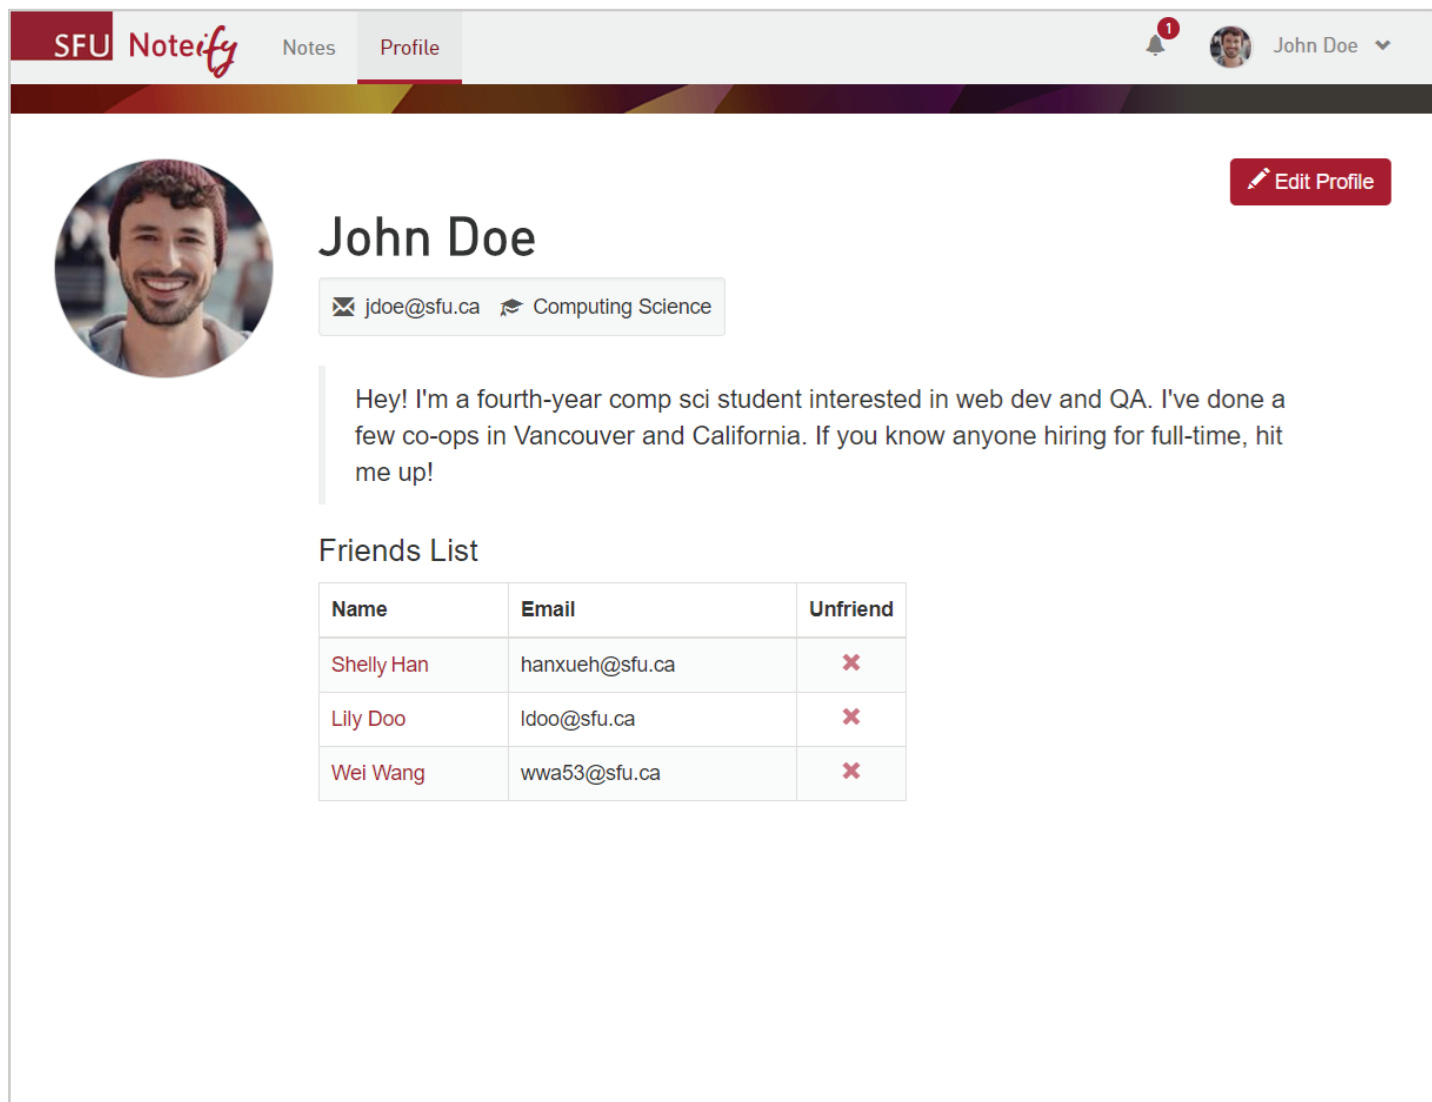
SFU Noteify Notes Profile 1 John Doe

Edit Profile

John Doe

jdoe@sfu.ca Computing Science

Hey! I'm a fourth-year comp sci student interested in web dev and QA. I've done a few co-ops in Vancouver and California. If you know anyone hiring for full-time, hit me up!

Friends List

| Name | Email | Unfriend |
|---|---|---|
| Shelly Han | hanxueh@sfu.ca | ✖ |
| Lily Doo | ldoo@sfu.ca | ✖ |
| Wei Wang | wwa53@sfu.ca | ✖ |